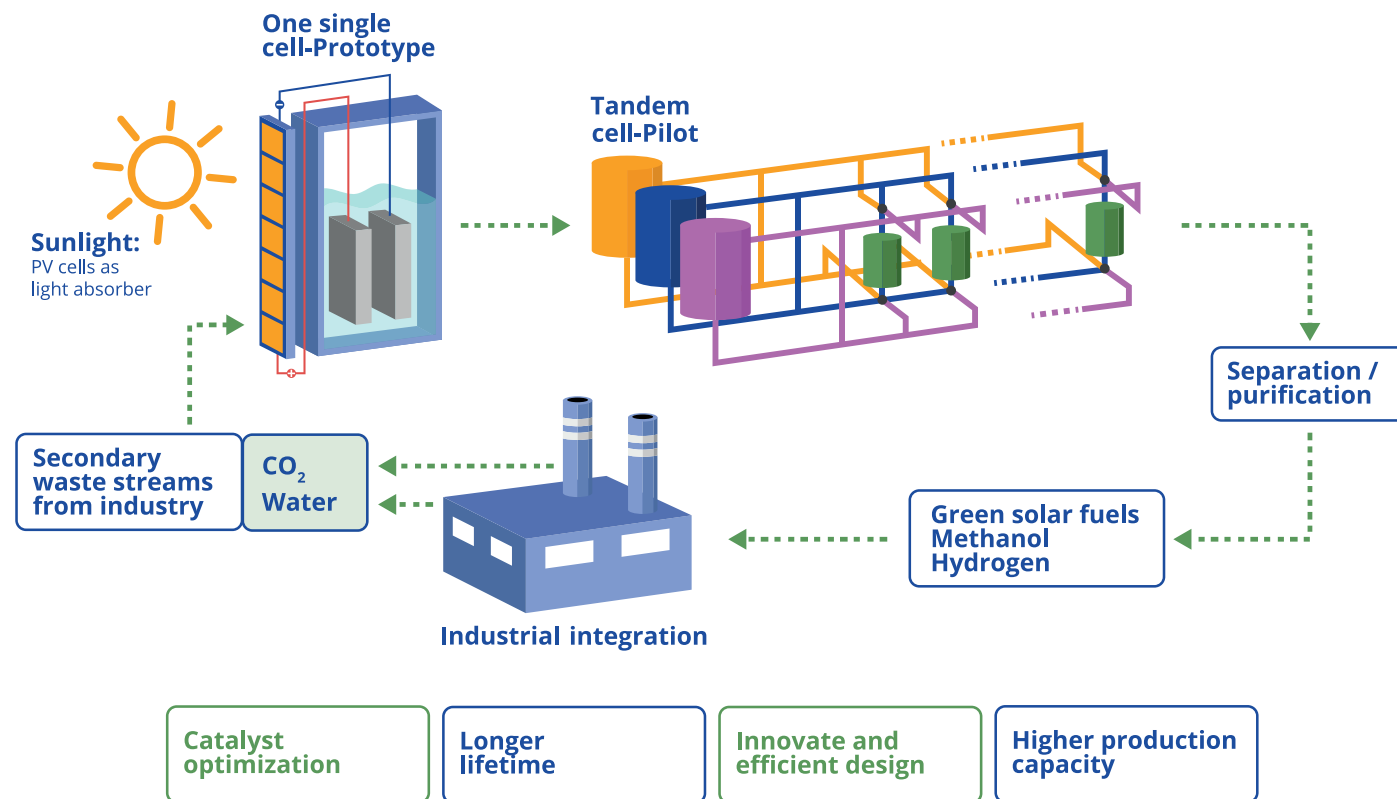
One single cell-Prototype

Sunlight:
PV cells as light absorber

Tandem cell-Pilot

Separation / purification

Green solar fuels
Methanol
Hydrogen

Industrial integration

Secondary waste streams from industry

$CO_2$
Water

Catalyst optimization

Longer lifetime

Innovate and efficient design

Higher production capacity